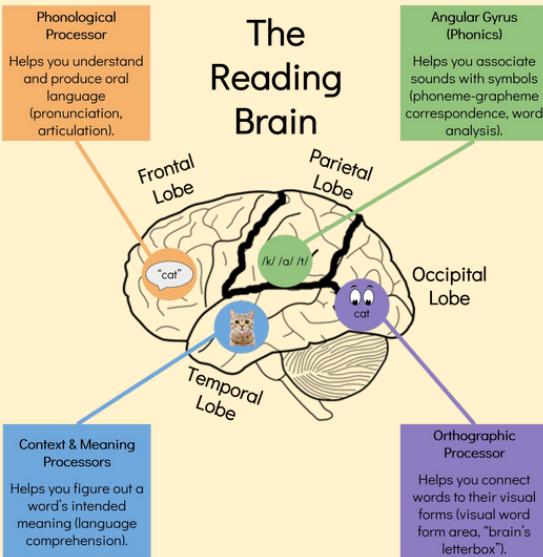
Phonological Processor

Helps you understand and produce oral language (pronunciation, articulation).

The Reading Brain

Angular Gyrus (Phonics)

Helps you associate sounds with symbols (phoneme-grapheme correspondence, word analysis).

Frontal Lobe

Parietal Lobe

Occipital Lobe

Temporal Lobe

"cat"

/k/ /a/ /t/

cat

Context & Meaning Processors

Helps you figure out a word's intended meaning (language comprehension).

Orthographic Processor

Helps you connect words to their visual forms (visual word form area, "brain's letterbox").